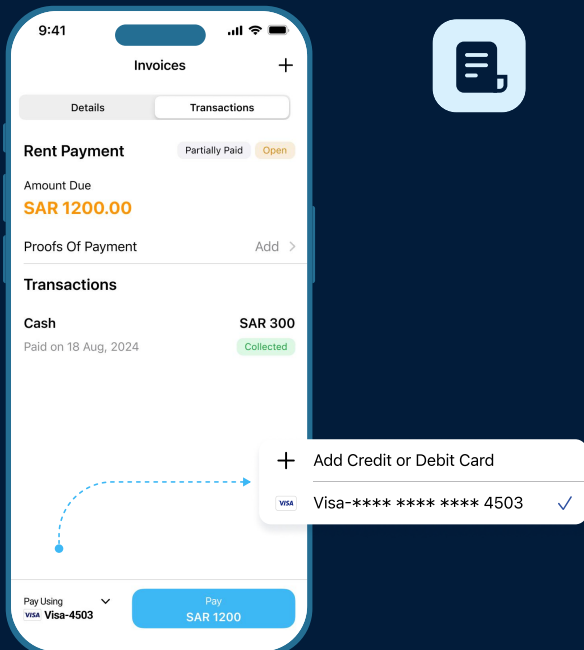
9:41

Invoices

Details

Transactions

Rent Payment

Partially Paid

Open

Amount Due

SAR 1200.00

Proofs Of Payment

Add

Transactions

Cash

SAR 300

Paid on 18 Aug, 2024

Collected

Add Credit or Debit Card

VISA

Visa-**** **** **** 4503

Pay Using

VISA Visa-4503

Pay

SAR 1200